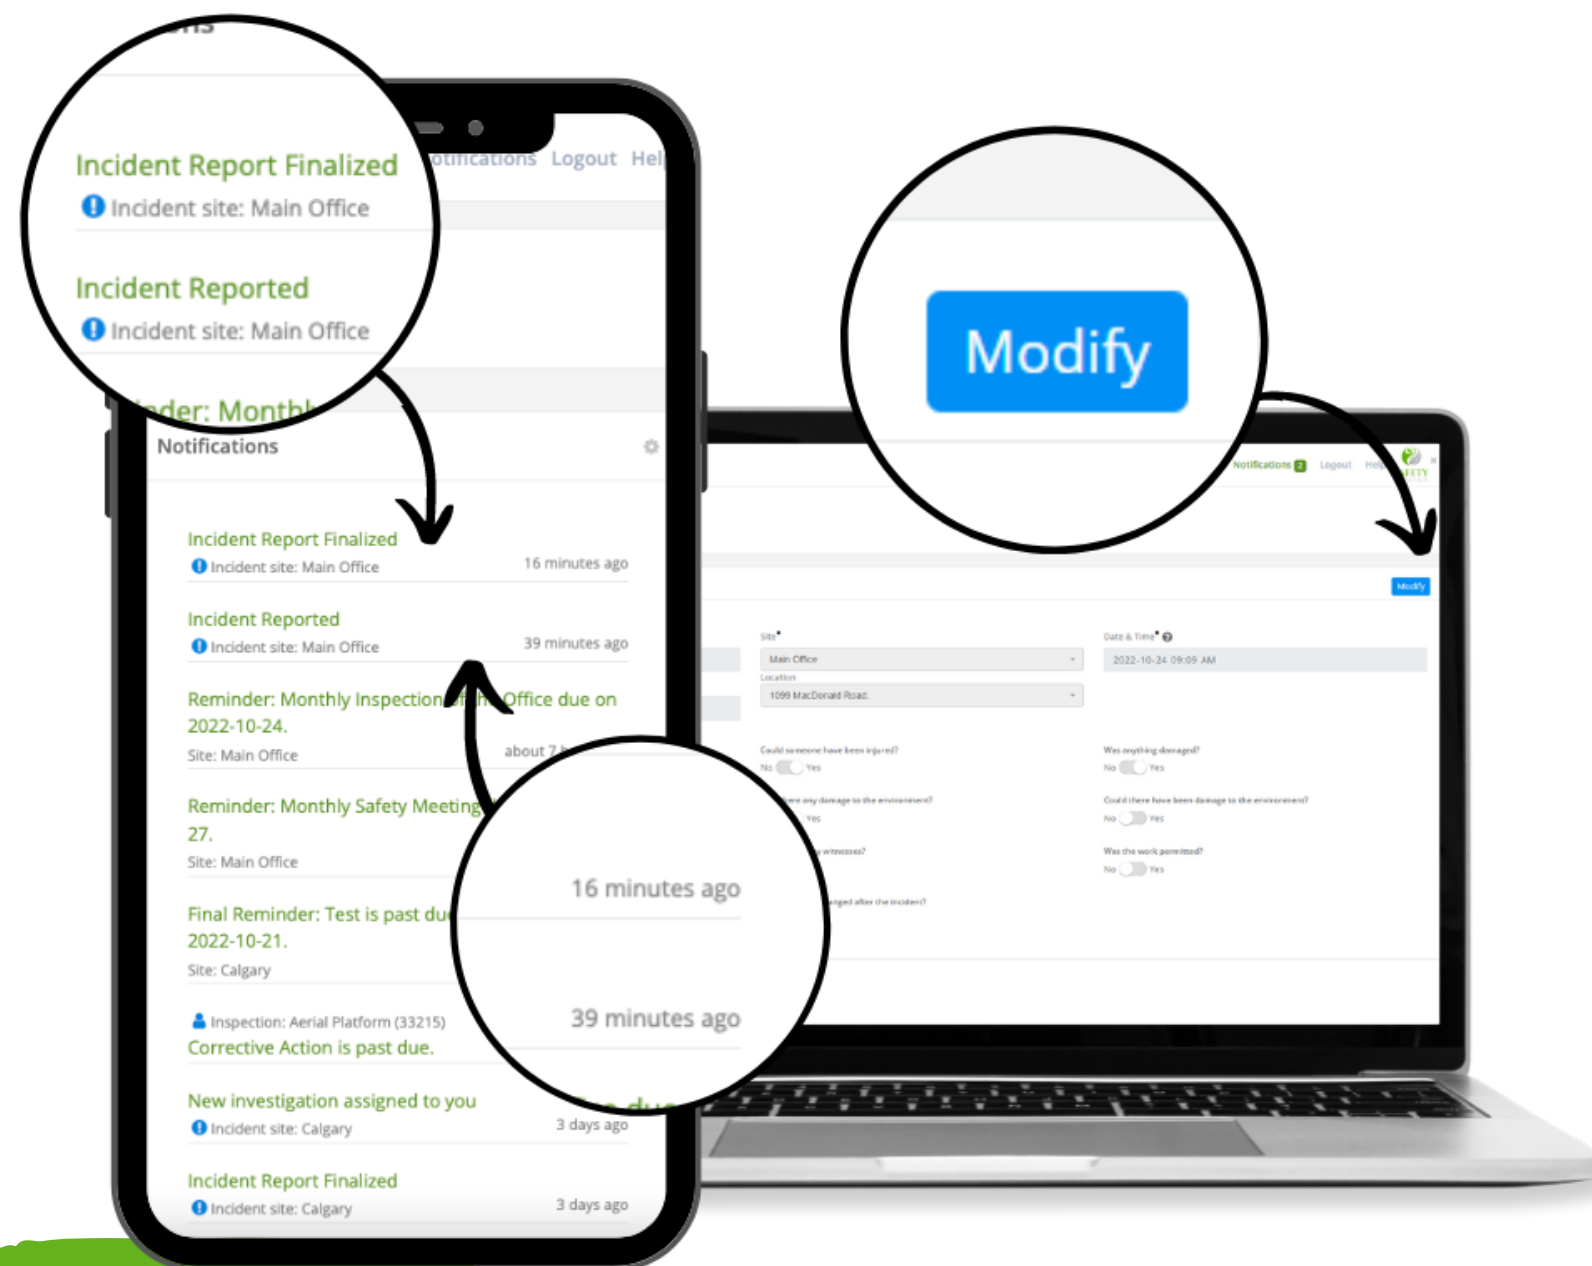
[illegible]ns

Incident Report Finalized
Incident site: Main Office

Incident Reported
Incident site: Main Office

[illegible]der: Month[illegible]

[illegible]otifications Logout Hel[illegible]

Notifications

Incident Report Finalized
Incident site: Main Office
16 minutes ago

Incident Reported
Incident site: Main Office
39 minutes ago

Reminder: Monthly Inspection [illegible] Office due on 2022-10-24.
Site: Main Office
about 7 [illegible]

Reminder: Monthly Safety Meeting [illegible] 27.
Site: Main Office

Final Reminder: Test is past du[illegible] 2022-10-21.
Site: Calgary

Inspection: Aerial Platform (33215)
Corrective Action is past due.

New investigation assigned to you
Incident site: Calgary
3 days ago

Incident Report Finalized
Incident site: Calgary
3 days ago

16 minutes ago

39 minutes ago

Modify

Notifications 2 Logout He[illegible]

Modify

Site*
Main Office
Location
1099 MacDonald Road.

Date & Time*
2022-10-24 09:09 AM

Could someone have been injured?
No Yes

Was anything damaged?
No Yes

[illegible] any damage to the environment?
Yes

Could there have been damage to the environment?
No Yes

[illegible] witnesses?

Was the work permitted?
No Yes

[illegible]nged after the incident?